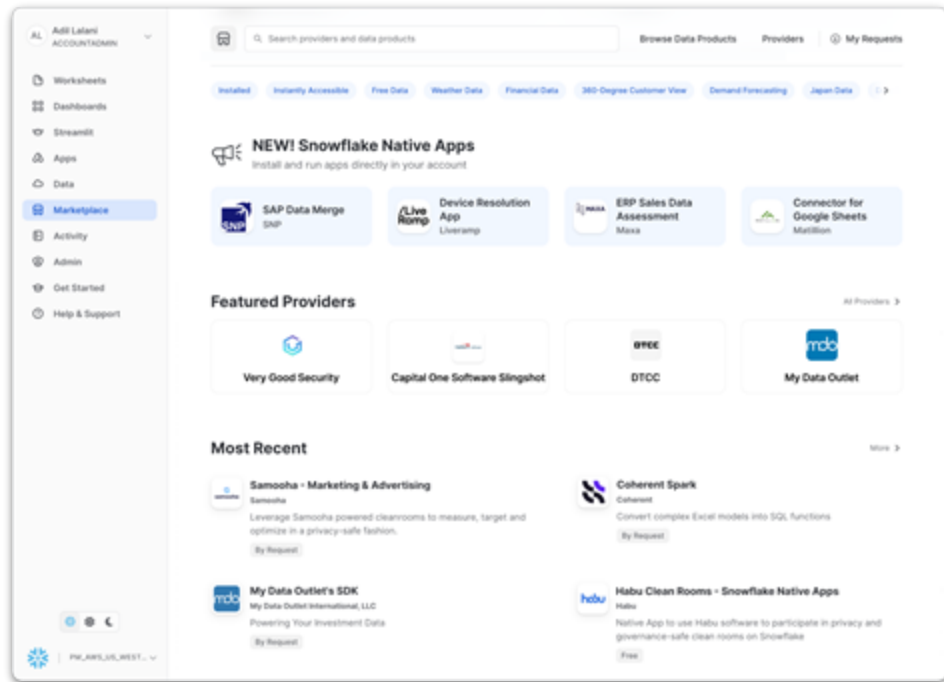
AL Adil Lalani
ACCOUNTADMIN

Worksheets
Dashboards
Streamlit
Apps
Data
Marketplace
Activity
Admin
Get Started
Help & Support

PM_AWS_US_WEST...

Search providers and data products
Browse Data Products
Providers
My Requests

Installed
Instantly Accessible
Free Data
Weather Data
Financial Data
360-Degree Customer View
Demand Forecasting
Japan Data

NEW! Snowflake Native Apps
Install and run apps directly in your account

SAP Data Merge
SNP

Device Resolution App
Liveramp

ERP Sales Data Assessment
Maxa

Connector for Google Sheets
Matillion

Featured Providers
All Providers

Very Good Security
Capital One Software Slingshot
DTCC
DTCC
mdo
My Data Outlet

Most Recent
More

Samooha - Marketing & Advertising
Samooha
Leverage Samooha powered cleanrooms to measure, target and optimize in a privacy-safe fashion.
By Request

Coherent Spark
Coherent
Convert complex Excel models into SQL functions
By Request

mdo
My Data Outlet's SDK
My Data Outlet International, LLC
Powering Your Investment Data
By Request

habu
Habu Clean Rooms - Snowflake Native Apps
Habu
Native App to use Habu software to participate in privacy and governance-safe clean rooms on Snowflake
Free